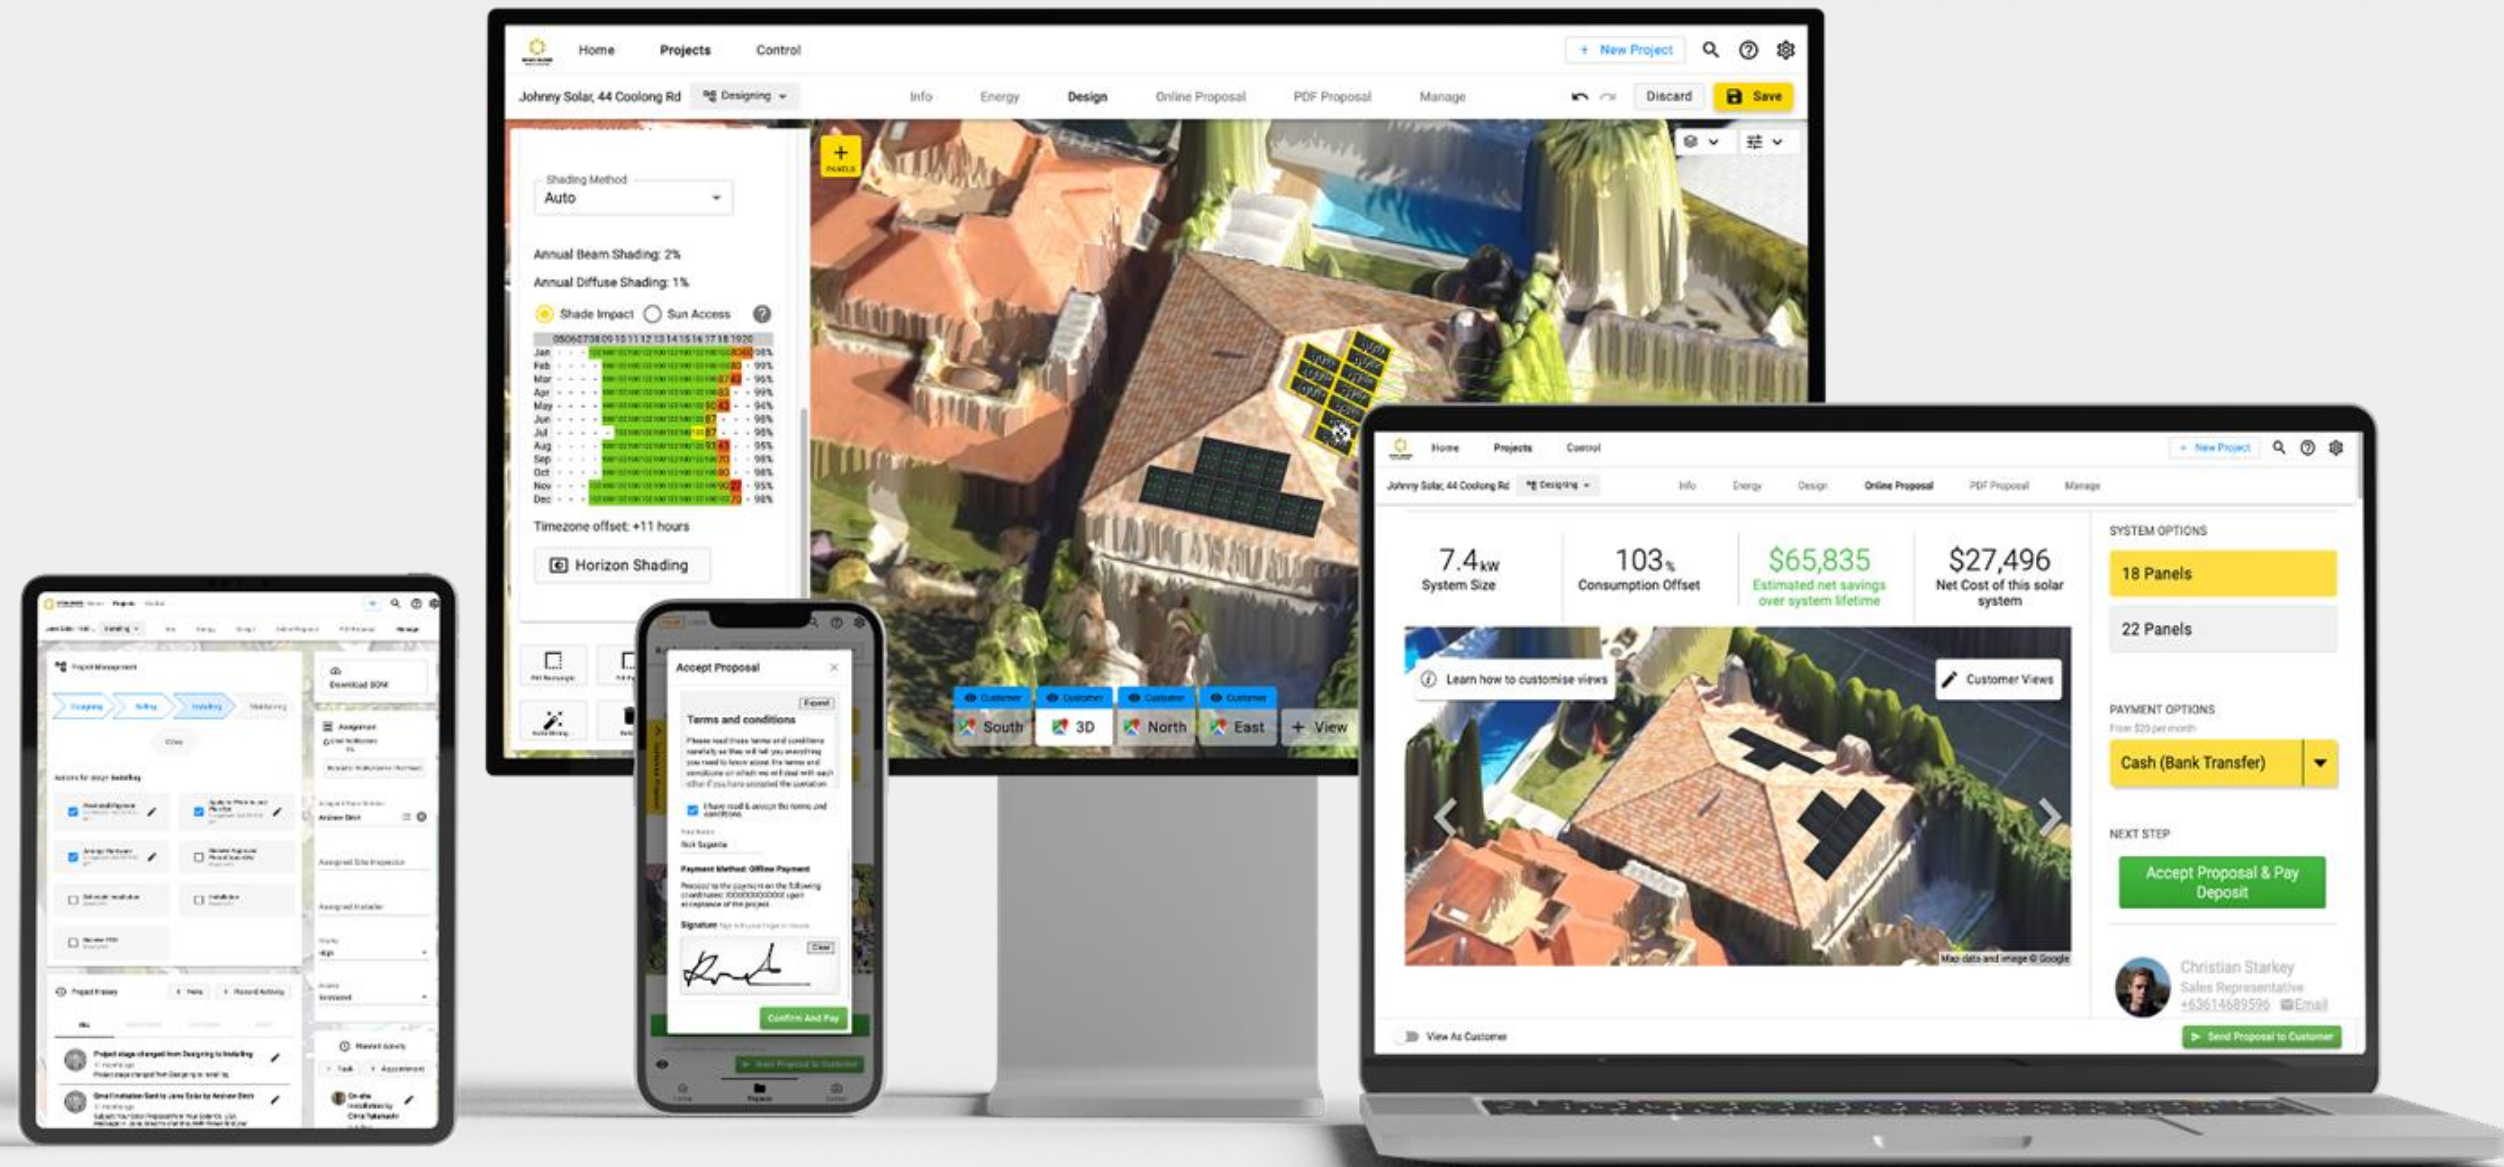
Home Projects Control
+ New Project
Johnny Solar, 44 Coolong Rd
Designing
Info Energy Design Online Proposal PDF Proposal Manage
Discard Save

Shading Method
Auto

Annual Beam Shading: 2%
Annual Diffuse Shading: 1%
Shade Impact Sun Access

Jan
Feb
Mar
Apr
May
Jun
Jul
Aug
Sep
Oct
Nov
Dec

Timezone offset: +11 hours

Horizon Shading

Customer Customer Customer Customer
South 3D North East + View

Home Projects Control
+ New Project
Johnny Solar, 44 Coolong Rd
Designing
Info Energy Design Online Proposal PDF Proposal Manage

7.4kW
System Size

103%
Consumption Offset

$65,835
Estimated net savings over system lifetime

$27,496
Net Cost of this solar system

Learn how to customise views
Customer Views
Map data and image © Google

SYSTEM OPTIONS
18 Panels
22 Panels

PAYMENT OPTIONS
Cash (Bank Transfer)

NEXT STEP
Accept Proposal & Pay Deposit

Christian Starkey
Sales Representative
+63614689596 Email

View As Customer
Send Proposal to Customer

Accept Proposal
Terms and conditions
Payment Method: Offline Payment
Signature
Clear
Confirm And Pay

Project Management
Download BOM
Project History
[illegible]